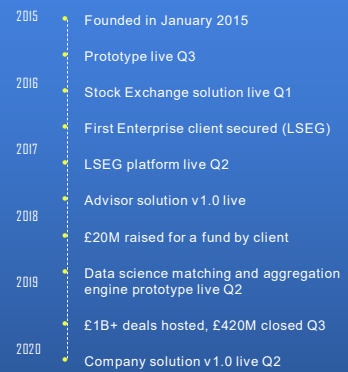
2015
Founded in January 2015

Prototype live Q3

2016
Stock Exchange solution live Q1

First Enterprise client secured (LSEG)

2017
LSEG platform live Q2

Advisor solution v1.0 live

2018
£20M raised for a fund by client

2019
Data science matching and aggregation engine prototype live Q2

£1B+ deals hosted, £420M closed Q3

2020
Company solution v1.0 live Q2